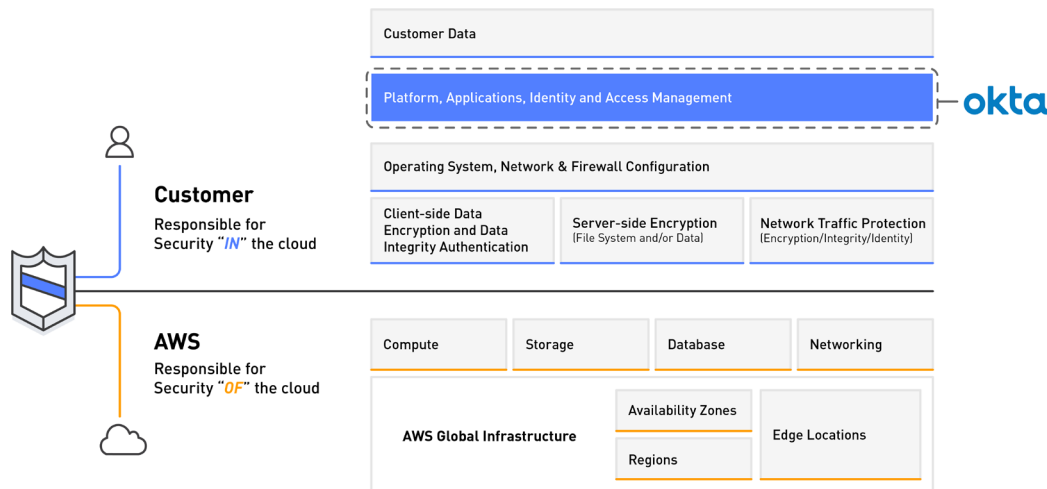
Customer Data

Platform, Applications, Identity and Access Management

okta

Operating System, Network & Firewall Configuration

Customer

Responsible for Security "IN" the cloud

Client-side Data Encryption and Data Integrity Authentication

Server-side Encryption
(File System and/or Data)

Network Traffic Protection
(Encryption/Integrity/Identity)

AWS

Responsible for Security "OF" the cloud

Compute

Storage

Database

Networking

AWS Global Infrastructure

Availability Zones

Regions

Edge Locations